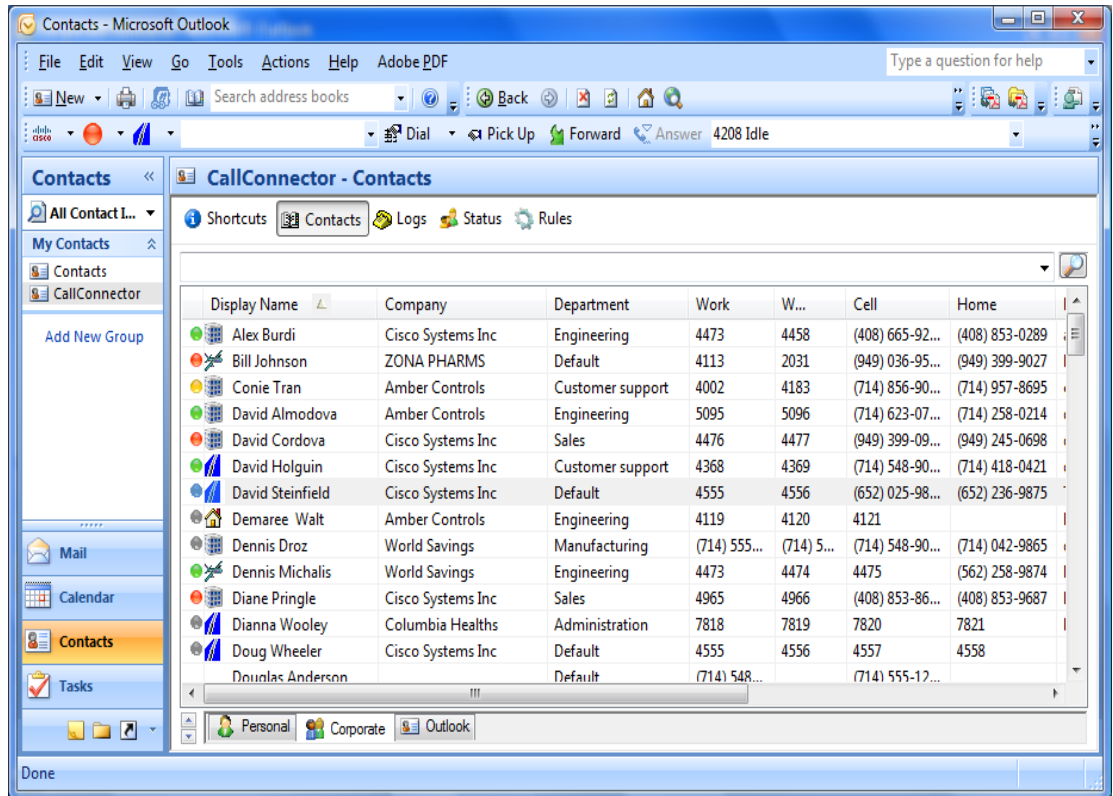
Contacts - Microsoft Outlook

File Edit View Go Tools Actions Help Adobe PDF

Type a question for help

New

Search address books

Back

Dial Pick Up Forward Answer 4208 Idle

Contacts

All Contact I...

My Contacts

Contacts

CallConnector

Add New Group

Mail

Calendar

Contacts

Tasks

CallConnector - Contacts

Shortcuts Contacts Logs Status Rules

| Display Name | Company | Department | Work | W... | Cell | Home |
|---|---|---|---|---|---|---|
| Alex Burdi | Cisco Systems Inc | Engineering | 4473 | 4458 | (408) 665-92... | (408) 853-0289 |
| Bill Johnson | ZONA PHARMS | Default | 4113 | 2031 | (949) 036-95... | (949) 399-9027 |
| Conie Tran | Amber Controls | Customer support | 4002 | 4183 | (714) 856-90... | (714) 957-8695 |
| David Almodova | Amber Controls | Engineering | 5095 | 5096 | (714) 623-07... | (714) 258-0214 |
| David Cordova | Cisco Systems Inc | Sales | 4476 | 4477 | (949) 399-09... | (949) 245-0698 |
| David Holguin | Cisco Systems Inc | Customer support | 4368 | 4369 | (714) 548-90... | (714) 418-0421 |
| David Steinfield | Cisco Systems Inc | Default | 4555 | 4556 | (652) 025-98... | (652) 236-9875 |
| Demaree Walt | Amber Controls | Engineering | 4119 | 4120 | 4121 | |
| Dennis Droz | World Savings | Manufacturing | (714) 555... | (714) 5... | (714) 548-90... | (714) 042-9865 |
| Dennis Michalis | World Savings | Engineering | 4473 | 4474 | 4475 | (562) 258-9874 |
| Diane Pringle | Cisco Systems Inc | Sales | 4965 | 4966 | (408) 853-86... | (408) 853-9687 |
| Dianna Wooley | Columbia Healths | Administration | 7818 | 7819 | 7820 | 7821 |
| Doug Wheeler | Cisco Systems Inc | Default | 4555 | 4556 | 4557 | 4558 |
| Douglas Anderson | | Default | (714) 548... | | (714) 555-12... | |

Personal Corporate Outlook

Done